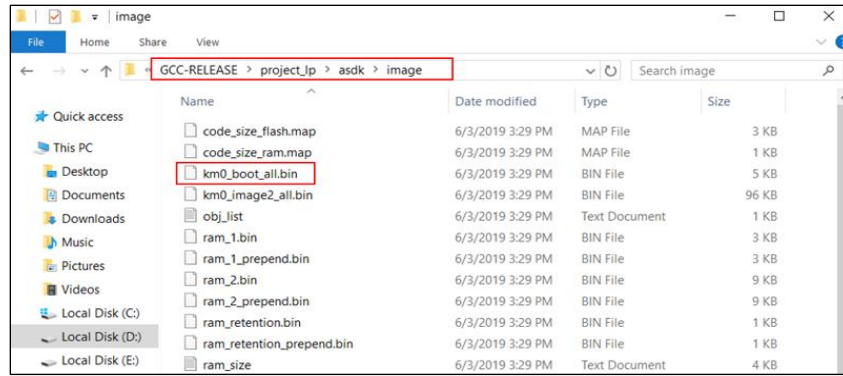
| image

File Home Share View

« GCC-RELEASE > project_lp > asdk > image

Search image

Quick access
This PC
Desktop
Documents
Downloads
Music
Pictures
Videos
Local Disk (C:)
Local Disk (D:)
Local Disk (E:)

| Name | Date modified | Type | Size |
|---|---|---|---|
| code_size_flash.map | 6/3/2019 3:29 PM | MAP File | 3 KB |
| code_size_ram.map | 6/3/2019 3:29 PM | MAP File | 1 KB |
| km0_boot_all.bin | 6/3/2019 3:29 PM | BIN File | 5 KB |
| km0_image2_all.bin | 6/3/2019 3:29 PM | BIN File | 96 KB |
| obj_list | 6/3/2019 3:29 PM | Text Document | 1 KB |
| ram_1.bin | 6/3/2019 3:29 PM | BIN File | 3 KB |
| ram_1_prepend.bin | 6/3/2019 3:29 PM | BIN File | 3 KB |
| ram_2.bin | 6/3/2019 3:29 PM | BIN File | 9 KB |
| ram_2_prepend.bin | 6/3/2019 3:29 PM | BIN File | 9 KB |
| ram_retention.bin | 6/3/2019 3:29 PM | BIN File | 1 KB |
| ram_retention_prepend.bin | 6/3/2019 3:29 PM | BIN File | 1 KB |
| ram_size | 6/3/2019 3:29 PM | Text Document | 4 KB |